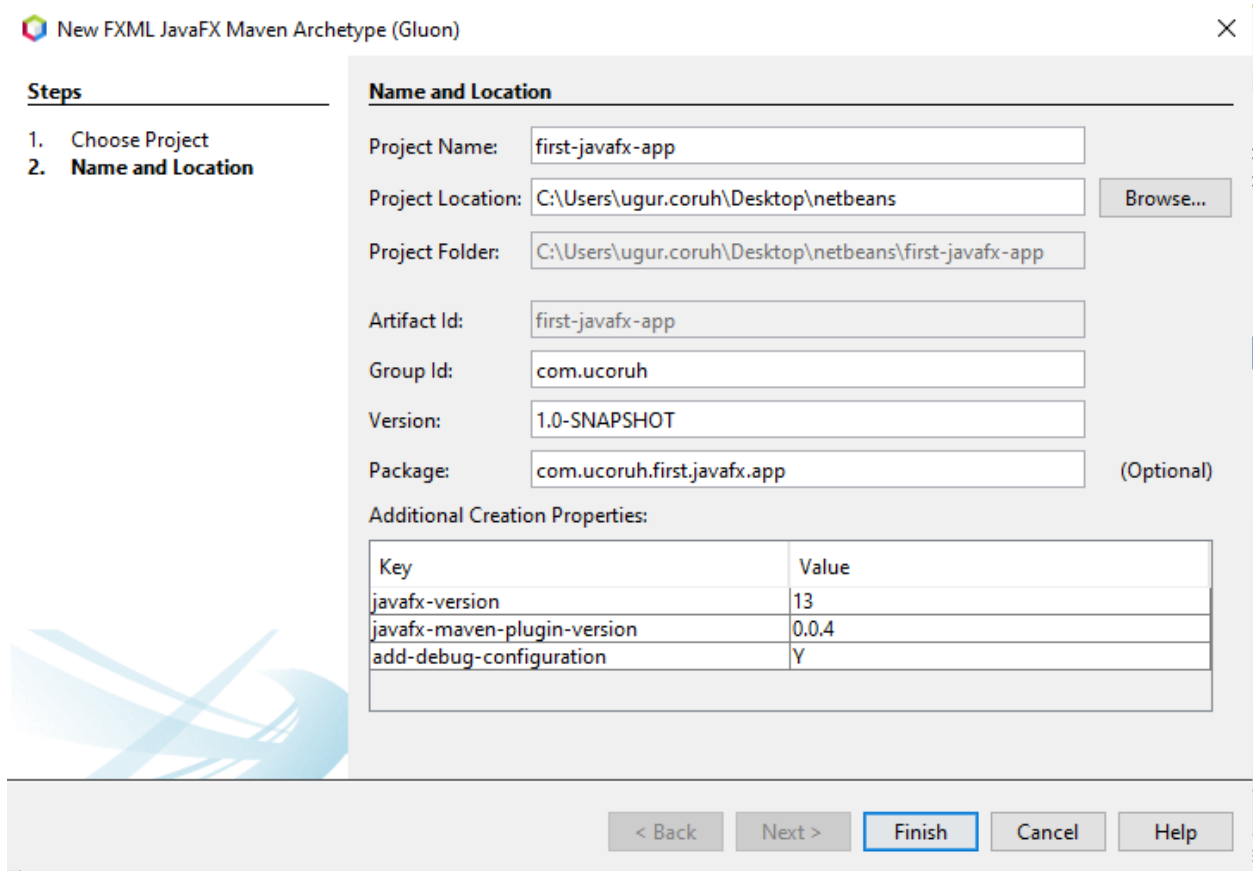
New FXML JavaFX Maven Archetype (Gluon)

Steps

1. Choose Project
2. Name and Location

Name and Location

Project Name: first-javafx-app

Project Location: C:\Users\ugur.coruh\Desktop\netbeans Browse...

Project Folder: C:\Users\ugur.coruh\Desktop\netbeans\first-javafx-app

Artifact Id: first-javafx-app

Group Id: com.ucoruh

Version: 1.0-SNAPSHOT

Package: com.ucoruh.first.javafx.app (Optional)

Additional Creation Properties:

| Key | Value |
|---|---|
| javafx-version | 13 |
| javafx-maven-plugin-version | 0.0.4 |
| add-debug-configuration | Y |

< Back Next > Finish Cancel Help